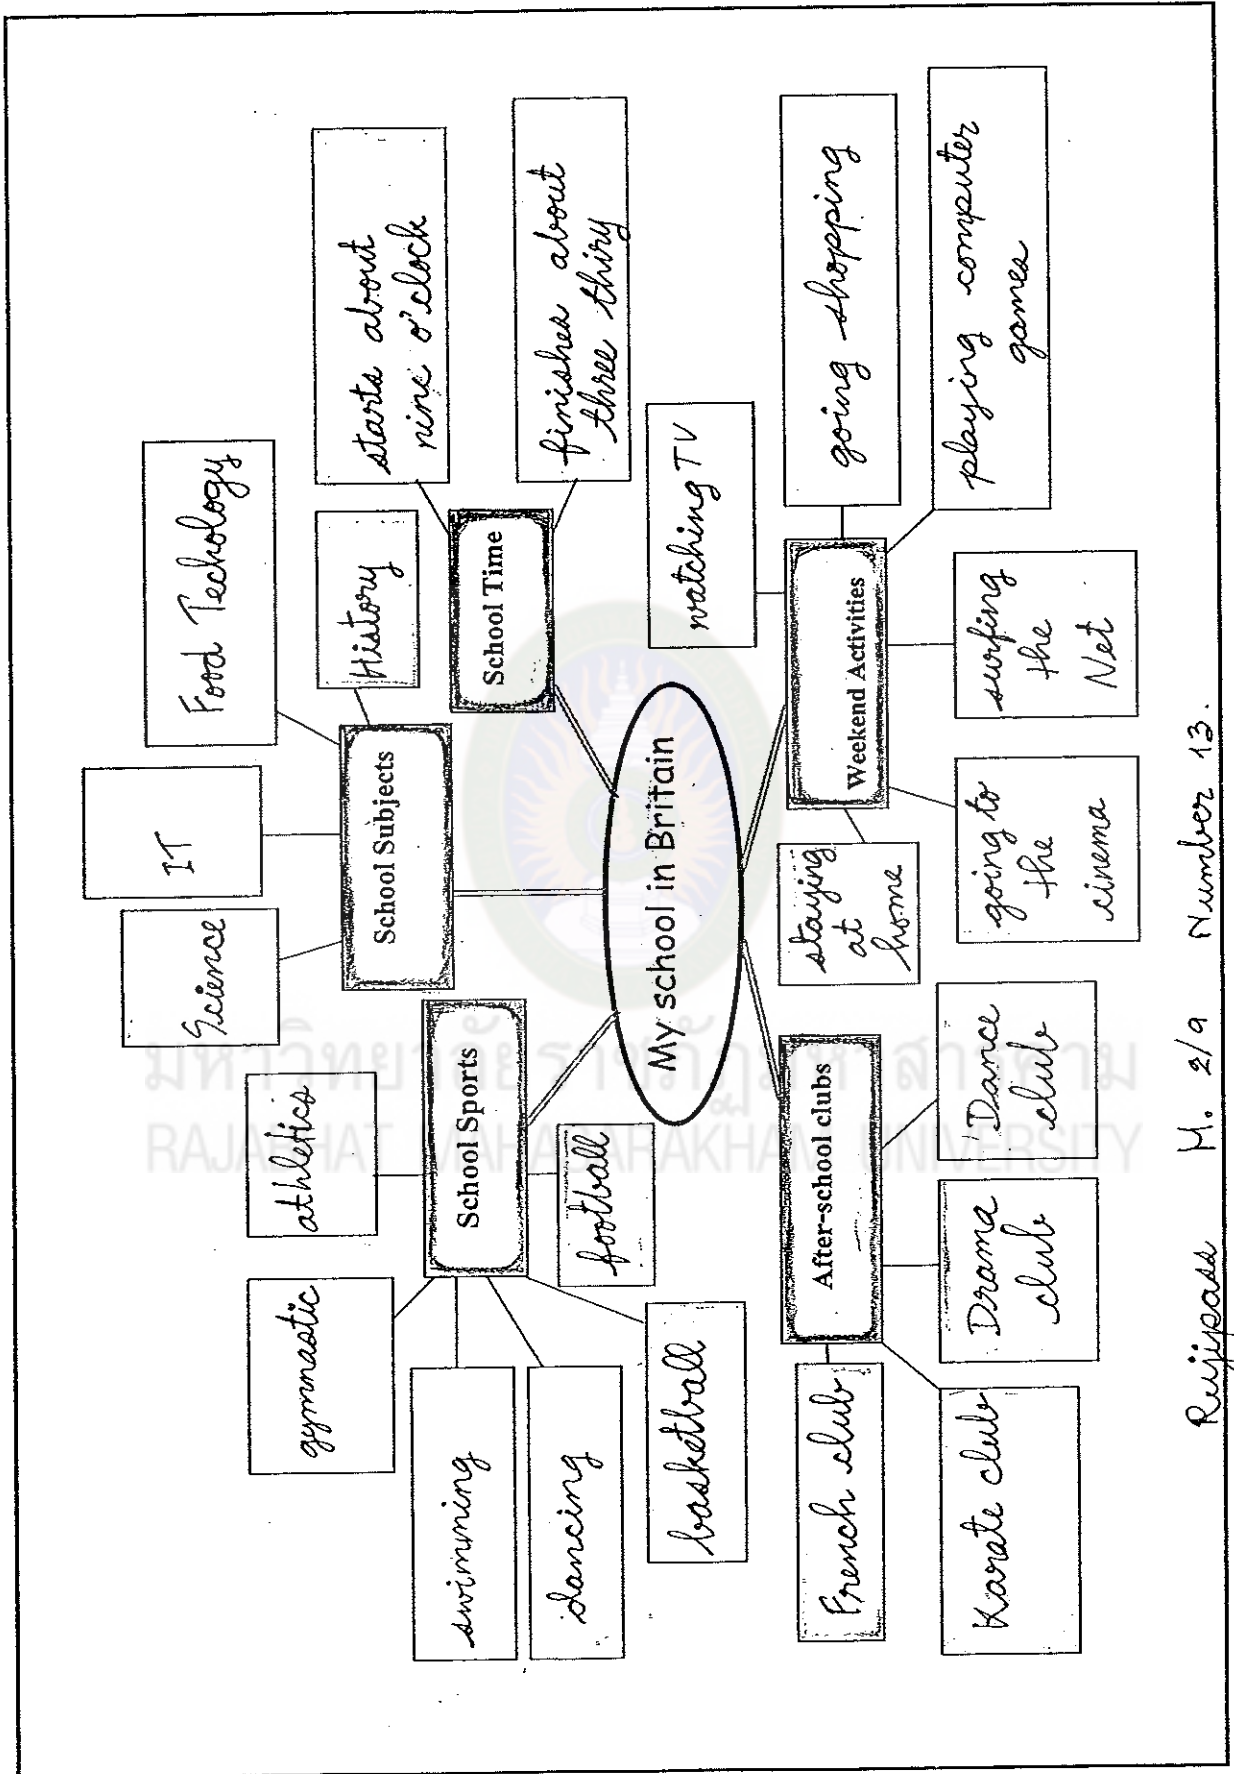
My school in Britain

School Time
starts about nine o'clock
finishes about three thiry

School Subjects
Food Techology
History
IT
Science

School Sports
athletics
football
gymnastic
swimming
dancing
basketball

Weekend Activities
watching TV
going shopping
playing computer games
surfing the Net
going to the cinema
staying at home

After-school clubs
Dance club
Drama club
French club
Karate club

Ruijpada M. 2/9 Number 13.

มหาวิทยาลัยราชภัฏมหาสารคาม
RAJABHAT MAHASARAKHAM UNIVERSITY